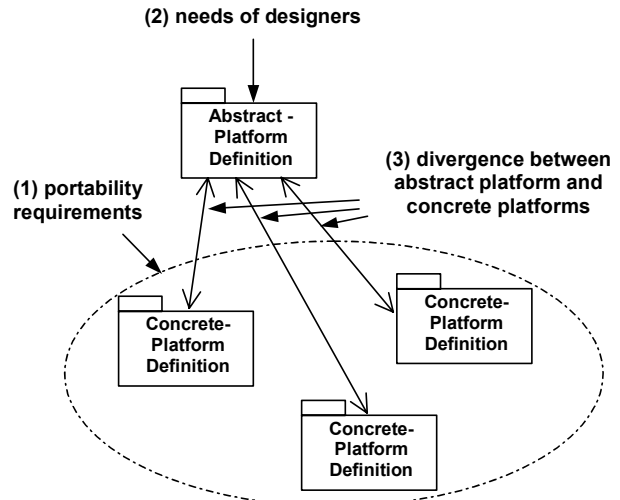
(2) needs of designers

Abstract - Platform Definition

(3) divergence between abstract platform and concrete platforms

(1) portability requirements

Concrete-Platform Definition

Concrete-Platform Definition

Concrete-Platform Definition